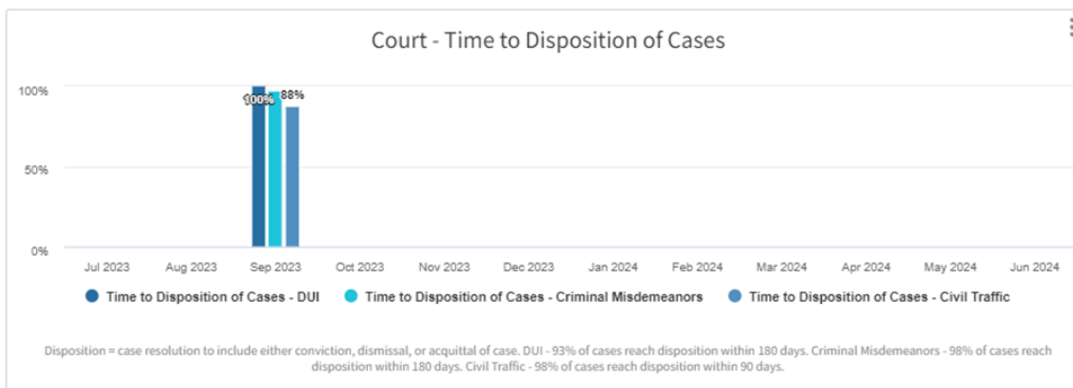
Court - Time to Disposition of Cases

100%
50%
0%

100% 88%

Jul 2023 Aug 2023 Sep 2023 Oct 2023 Nov 2023 Dec 2023 Jan 2024 Feb 2024 Mar 2024 Apr 2024 May 2024 Jun 2024

Time to Disposition of Cases - DUI
Time to Disposition of Cases - Criminal Misdemeanors
Time to Disposition of Cases - Civil Traffic

Disposition = case resolution to include either conviction, dismissal, or acquittal of case. DUI - 93% of cases reach disposition within 180 days. Criminal Misdemeanors - 98% of cases reach disposition within 180 days. Civil Traffic - 98% of cases reach disposition within 90 days.